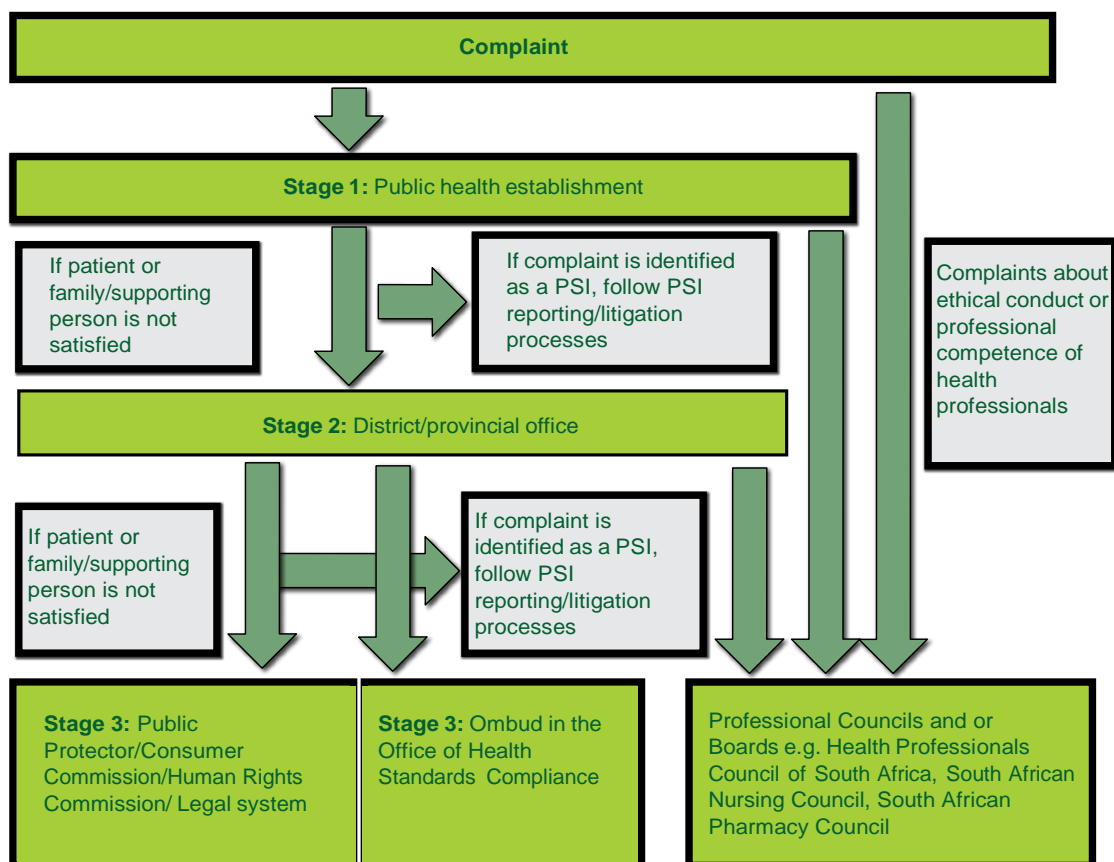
Complaint

Stage 1: Public health establishment

If patient or family/supporting person is not satisfied

If complaint is identified as a PSI, follow PSI reporting/litigation processes

Complaints about ethical conduct or professional competence of health professionals

Stage 2: District/provincial office

If patient or family/supporting person is not satisfied

If complaint is identified as a PSI, follow PSI reporting/litigation processes

Stage 3: Public Protector/Consumer Commission/Human Rights Commission/ Legal system

Stage 3: Ombud in the Office of Health Standards Compliance

Professional Councils and or Boards e.g. Health Professionals Council of South Africa, South African Nursing Council, South African Pharmacy Council